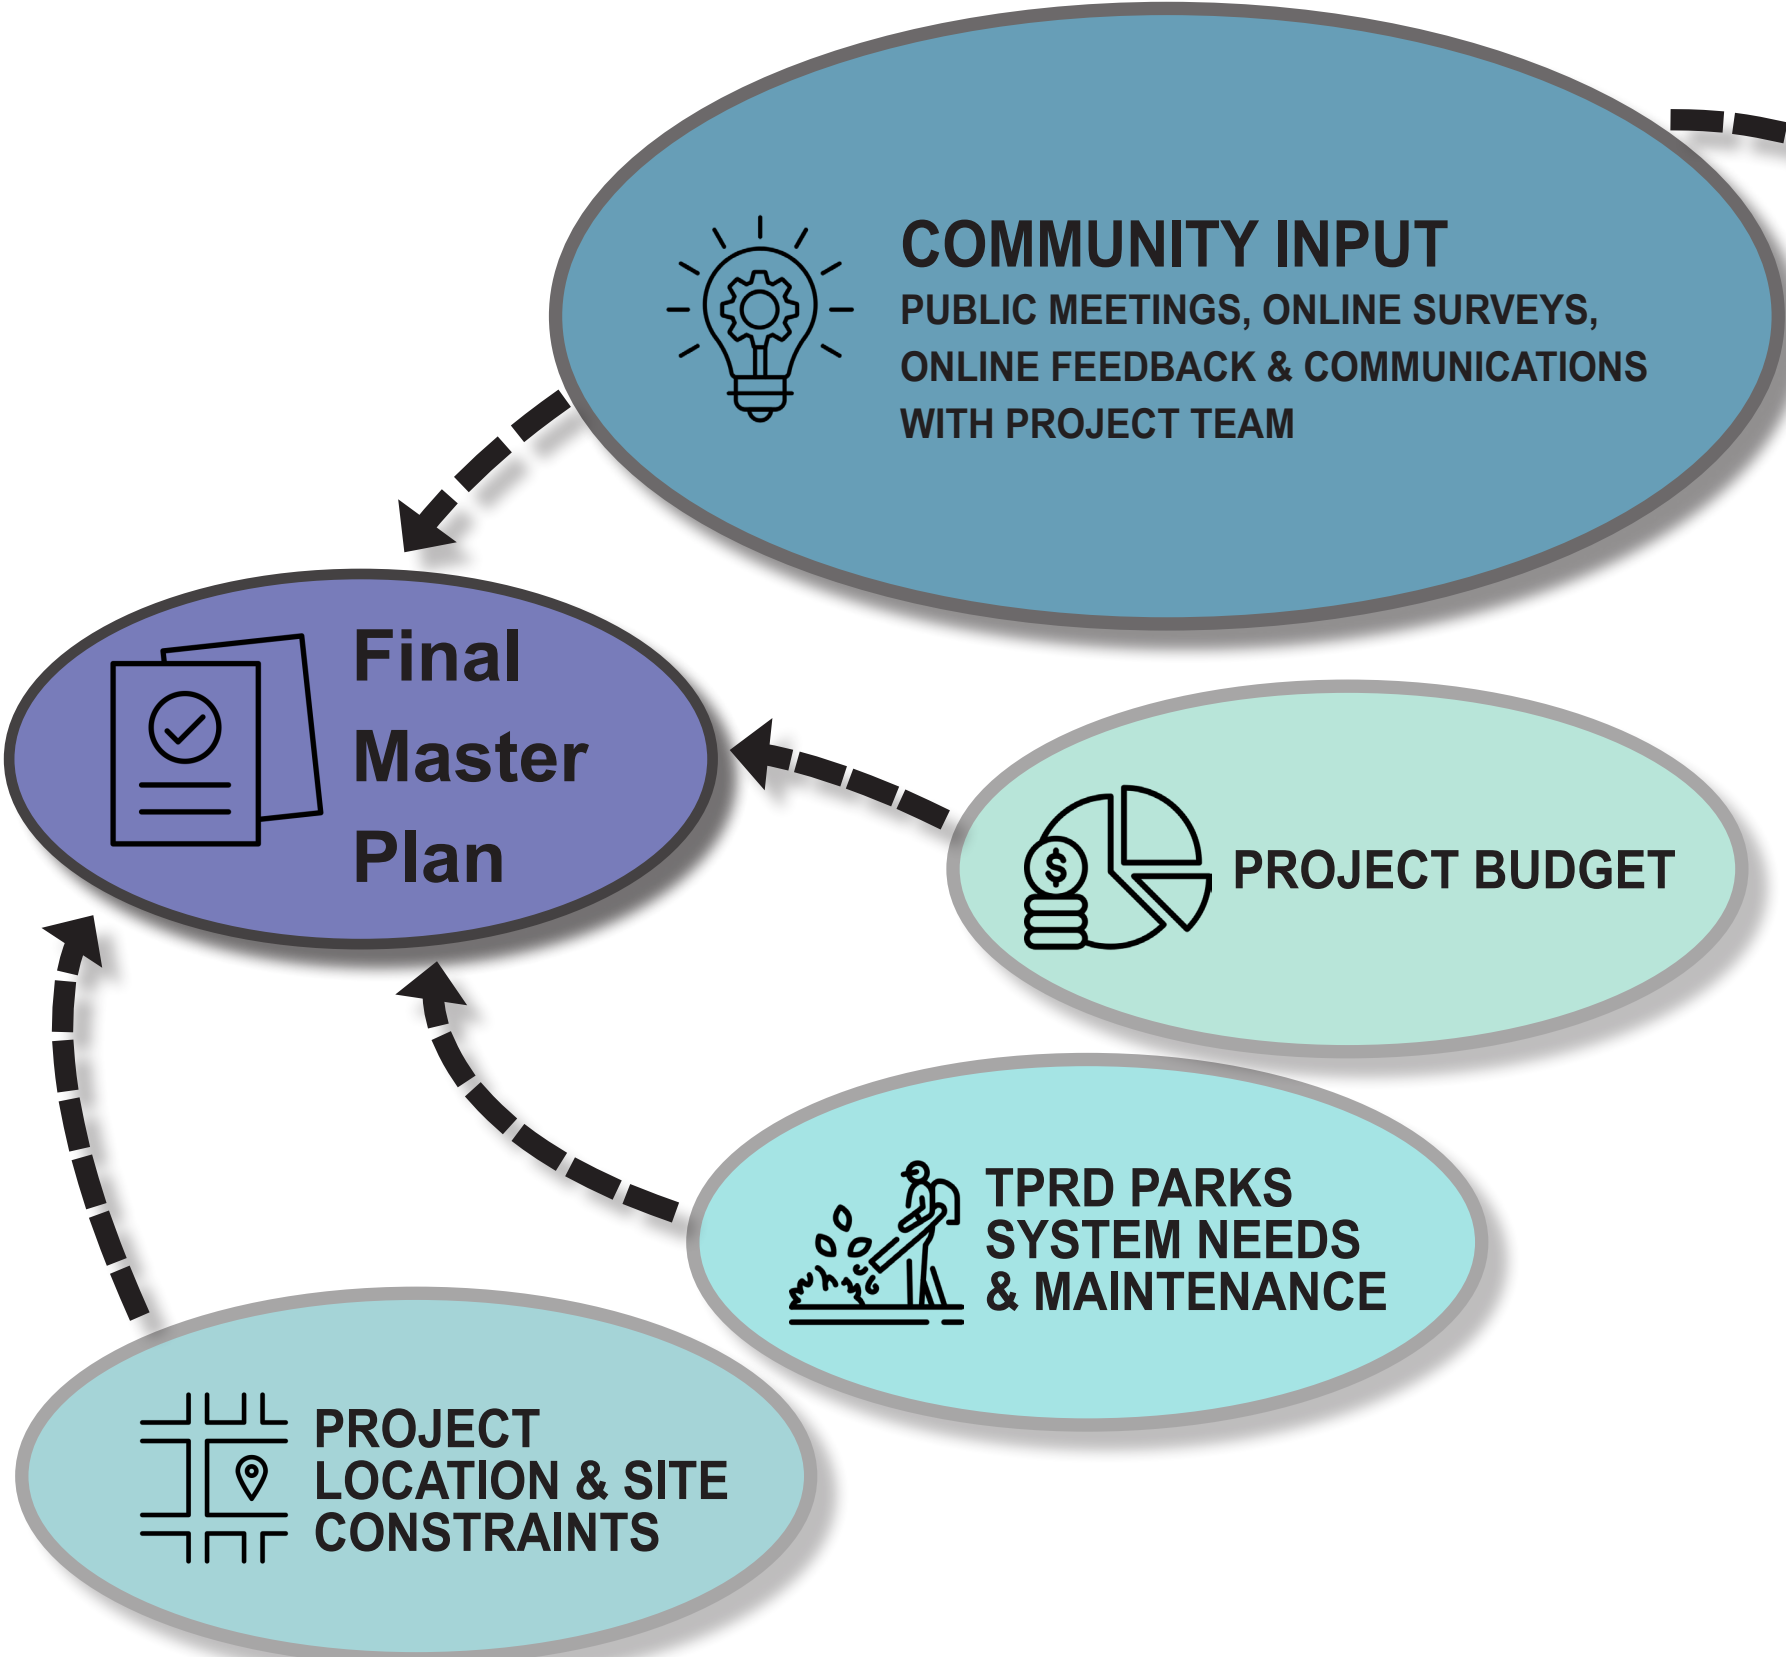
COMMUNITY INPUT
PUBLIC MEETINGS, ONLINE SURVEYS, ONLINE FEEDBACK & COMMUNICATIONS WITH PROJECT TEAM

Final Master Plan

PROJECT BUDGET

TPRD PARKS SYSTEM NEEDS & MAINTENANCE

PROJECT LOCATION & SITE CONSTRAINTS